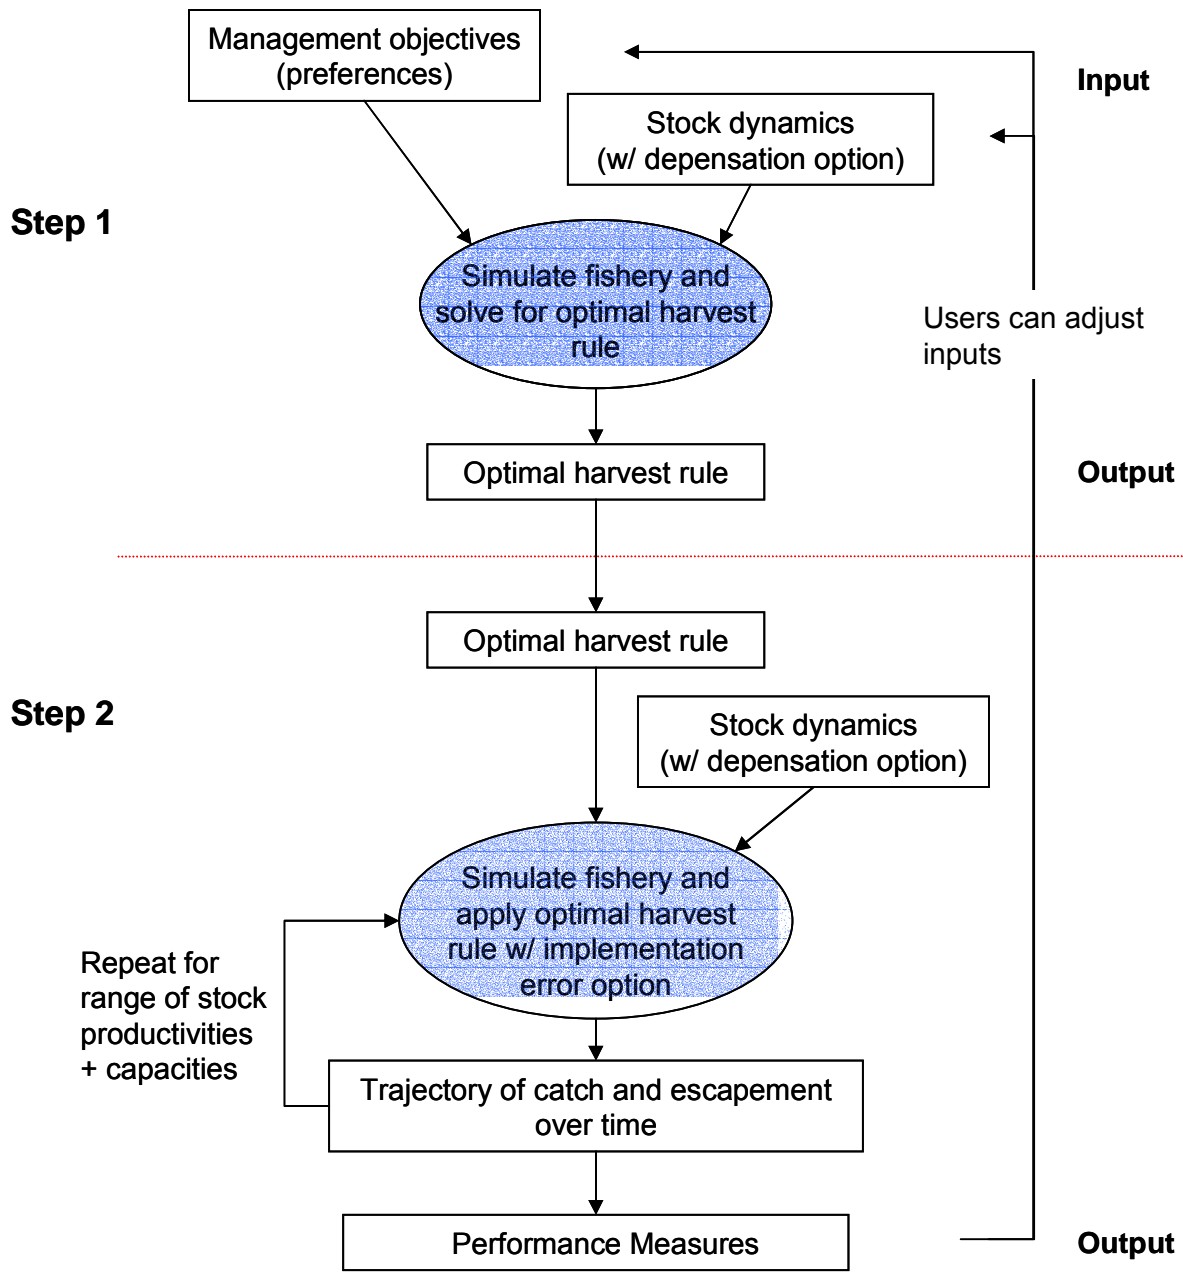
Management objectives (preferences)

Input

Stock dynamics (w/ depensation option)

Step 1

Simulate fishery and solve for optimal harvest rule

Users can adjust inputs

Optimal harvest rule

Output

Optimal harvest rule

Step 2

Stock dynamics (w/ depensation option)

Simulate fishery and apply optimal harvest rule w/ implementation error option

Repeat for range of stock productivities + capacities

Trajectory of catch and escapement over time

Performance Measures

Output